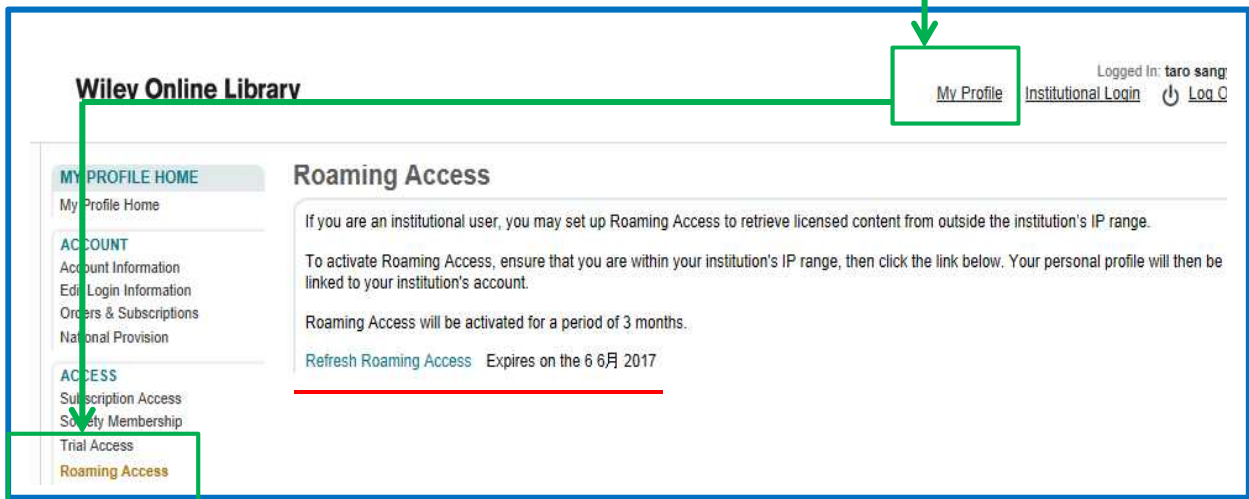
Wiley Online Library

Logged In: taro sang

My Profile Institutional Login Log O

MY PROFILE HOME
My Profile Home

ACCOUNT
Account Information
Edit Login Information
Orders & Subscriptions
National Provision

ACCESS
Subscription Access
Society Membership
Trial Access
Roaming Access

Roaming Access

If you are an institutional user, you may set up Roaming Access to retrieve licensed content from outside the institution's IP range.

To activate Roaming Access, ensure that you are within your institution's IP range, then click the link below. Your personal profile will then be linked to your institution's account.

Roaming Access will be activated for a period of 3 months.

Refresh Roaming Access Expires on the 6 6月 2017